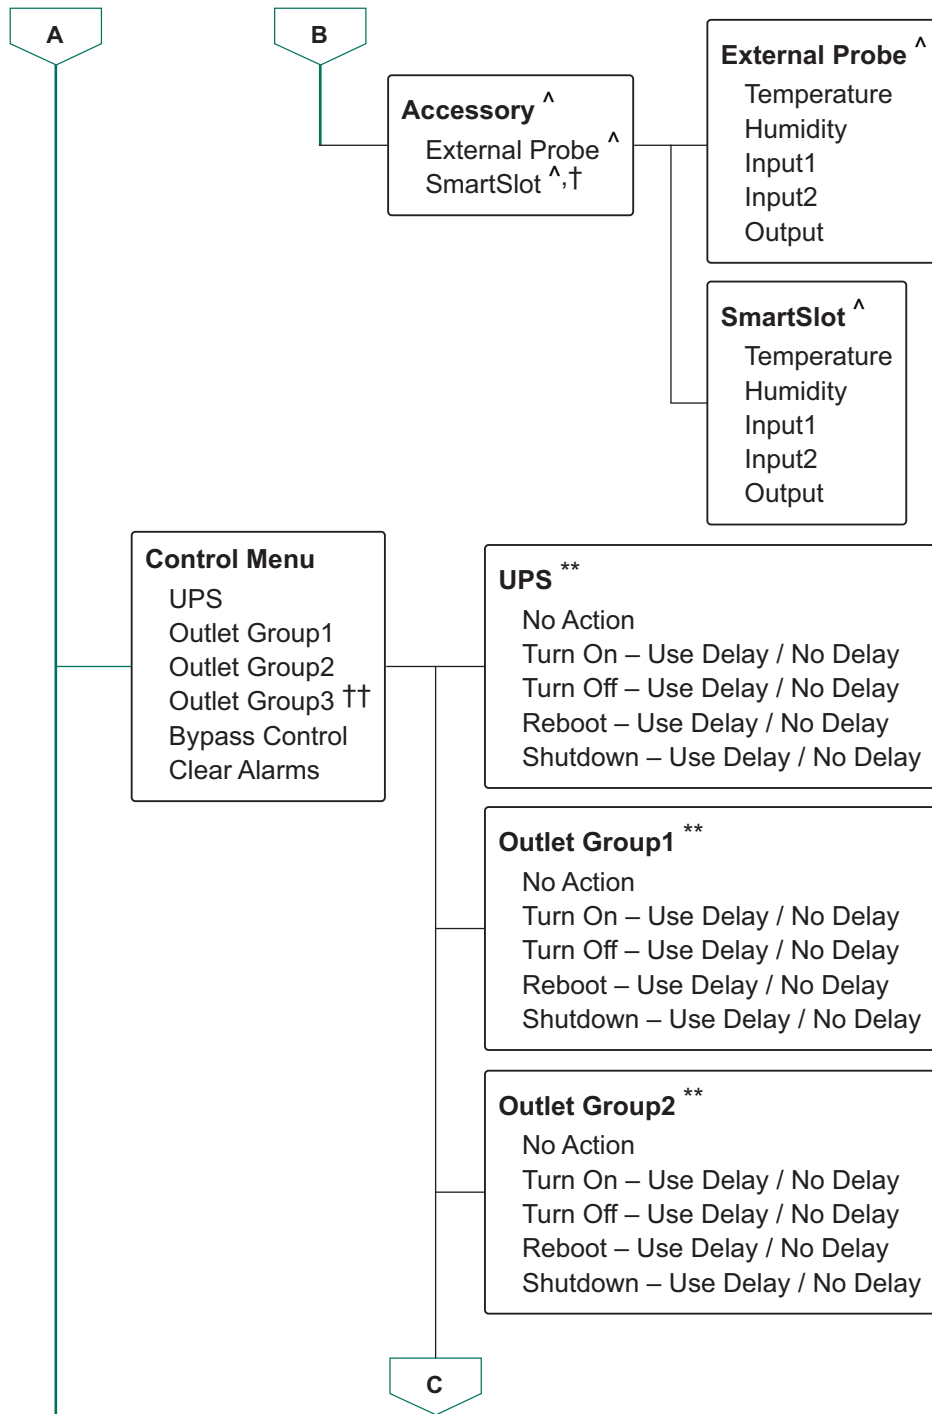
A

B

Accessory ^
External Probe ^
SmartSlot ^,†

External Probe ^
Temperature
Humidity
Input1
Input2
Output

SmartSlot ^
Temperature
Humidity
Input1
Input2
Output

Control Menu
UPS
Outlet Group1
Outlet Group2
Outlet Group3 ††
Bypass Control
Clear Alarms

UPS **
No Action
Turn On – Use Delay / No Delay
Turn Off – Use Delay / No Delay
Reboot – Use Delay / No Delay
Shutdown – Use Delay / No Delay

Outlet Group1 **
No Action
Turn On – Use Delay / No Delay
Turn Off – Use Delay / No Delay
Reboot – Use Delay / No Delay
Shutdown – Use Delay / No Delay

Outlet Group2 **
No Action
Turn On – Use Delay / No Delay
Turn Off – Use Delay / No Delay
Reboot – Use Delay / No Delay
Shutdown – Use Delay / No Delay

C